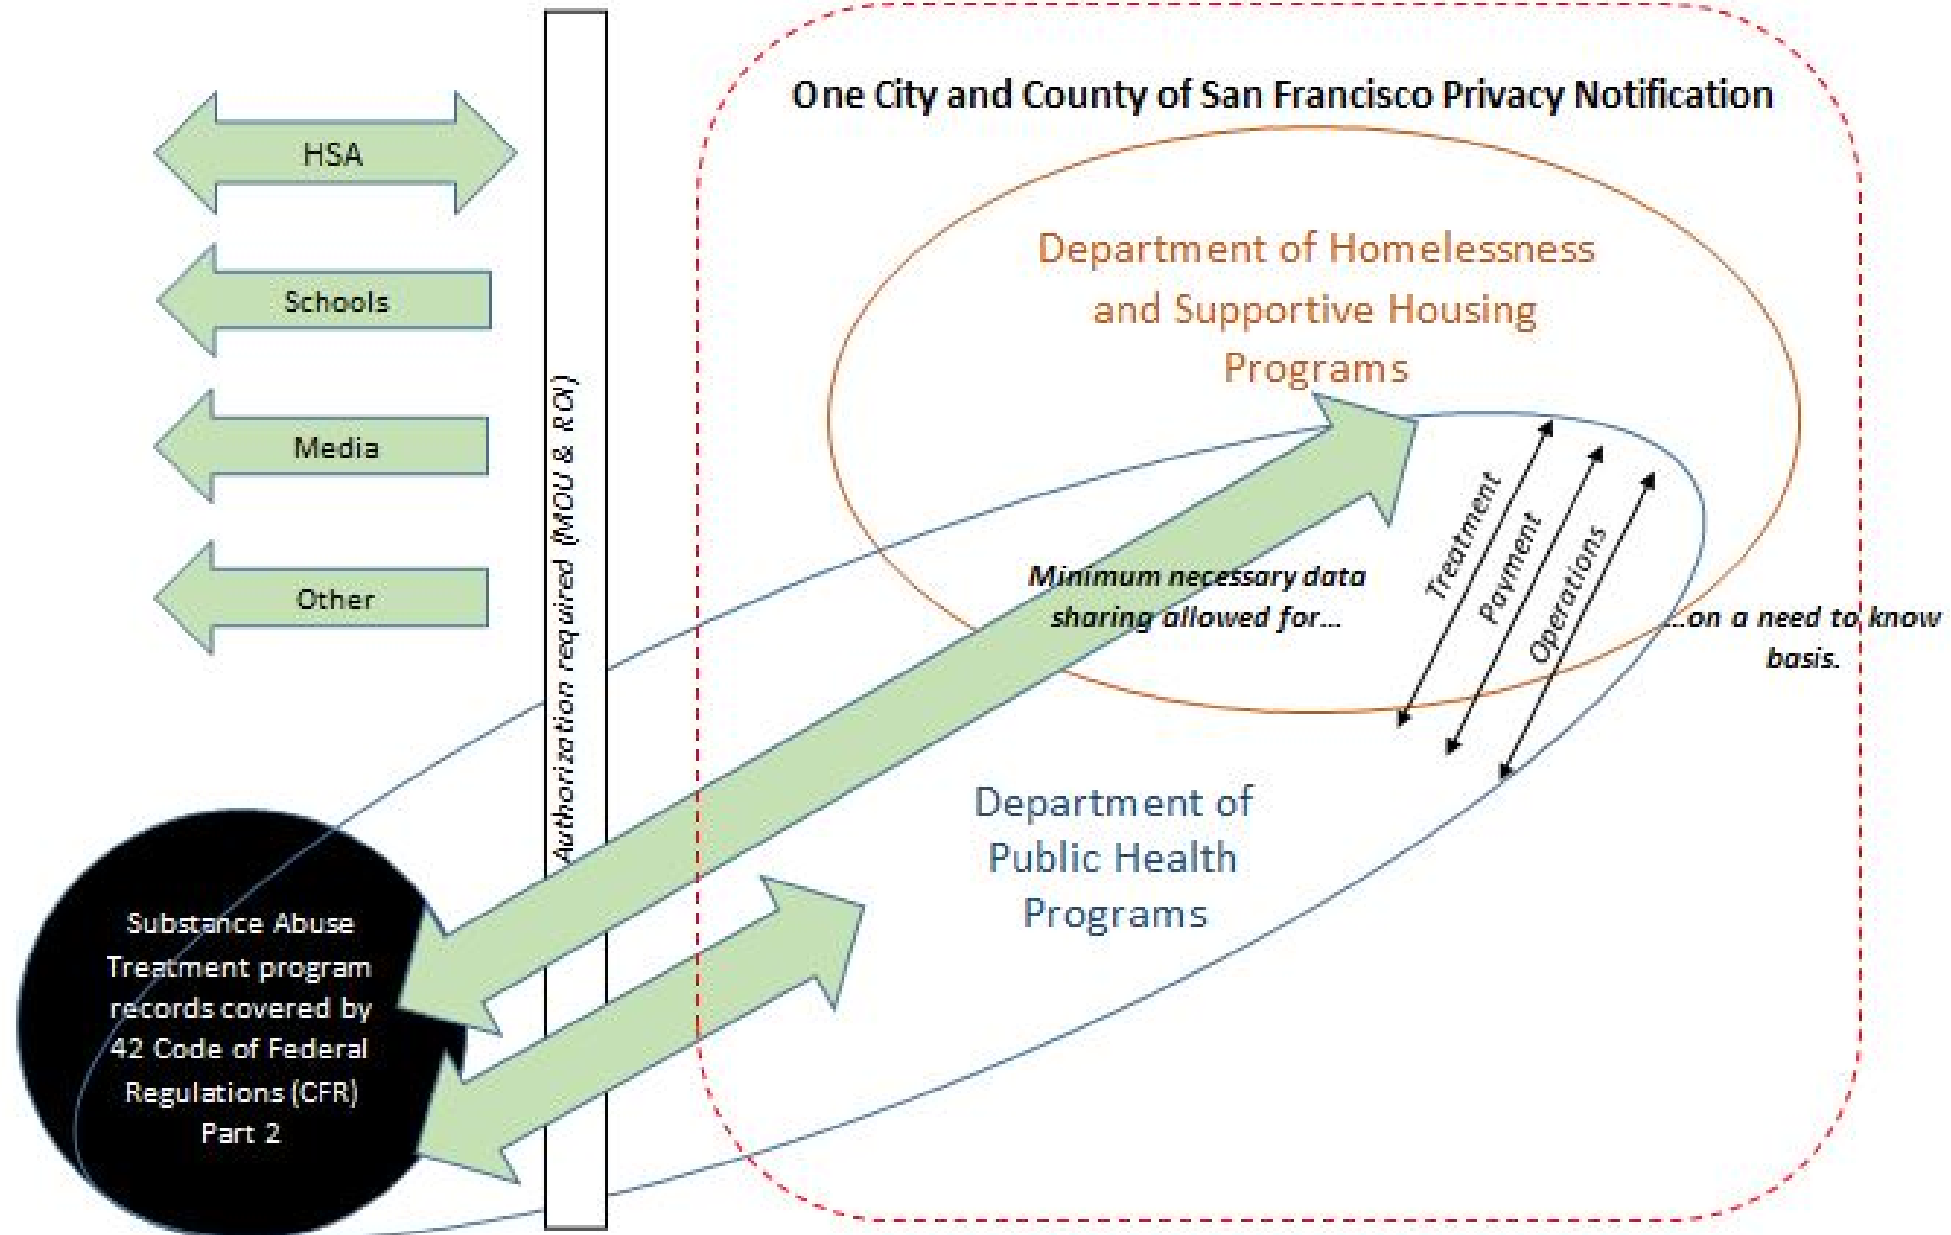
HSA

Schools

Media

Other

Authorization required (MOU & ROI)

One City and County of San Francisco Privacy Notification

Department of Homelessness and Supportive Housing Programs

Minimum necessary data sharing allowed for...

Treatment

Payment

Operations

...on a need to know basis.

Department of Public Health Programs

Substance Abuse Treatment program records covered by 42 Code of Federal Regulations (CFR) Part 2